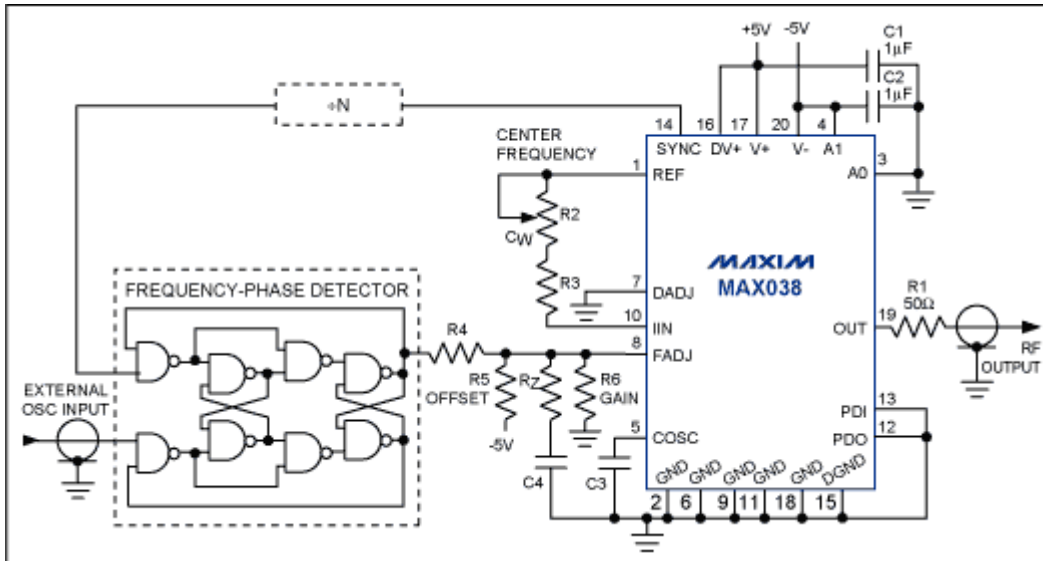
+5V -5V C1 1µF C2 1µF

÷N

14 16 17 20 4
SYNC DV+ V+ V- A1

CENTER FREQUENCY

1 REF
3 A0

R2
CW
R3

MAXIM
MAX038

7 DADJ
10 IIN

FREQUENCY-PHASE DETECTOR

R4
8 FADJ

R1 50Ω
19 OUT

RF OUTPUT

EXTERNAL OSC INPUT

R5 OFFSET
-5V
RZ
R6 GAIN

13 PDI
12 PDO

5 COSC

C4
C3

GND GND GND GND GND DGND
2 6 9 11 18 15